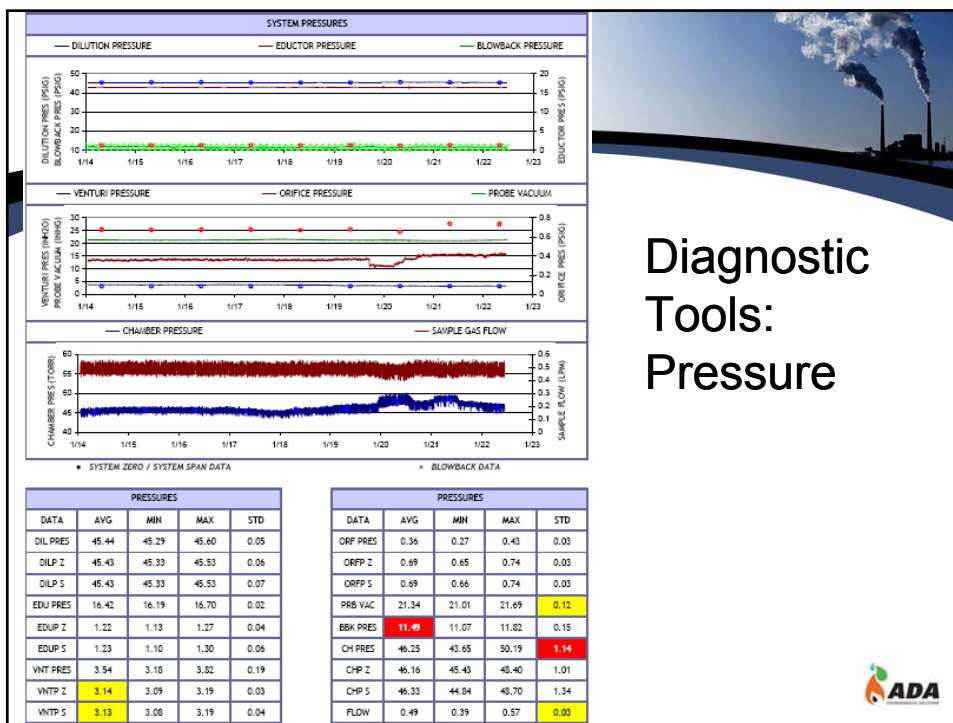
SYSTEM PRESSURES

DILUTION PRESSURE EDUCTOR PRESSURE BLOWBACK PRESSURE

DILUTION PRES (PSIG) BLOWBACK PRES (PSIG)

50 40 30 20 10

20 15 10 5 0

EDUCTOR PRES (PSIG)

1/14 1/15 1/16 1/17 1/18 1/19 1/20 1/21 1/22 1/23

VENTURI PRESSURE ORIFICE PRESSURE PROBE VACUUM

VENTURI PRES (INH2O) PROBE VACUUM (INHG)

30 25 20 15 10 5 0

0.8 0.6 0.4 0.2 0

ORIFICE PRES (PSIG)

1/14 1/15 1/16 1/17 1/18 1/19 1/20 1/21 1/22 1/23

CHAMBER PRESSURE SAMPLE GAS FLOW

CHAMBER PRES (TORR)

60 55 50 45 40

0.6 0.5 0.4 0.3 0.2 0.1 0

SAMPLE FLOW (LPM)

1/14 1/15 1/16 1/17 1/18 1/19 1/20 1/21 1/22 1/23

• SYSTEM ZERO / SYSTEM SPAN DATA × BLOWBACK DATA

Diagnostic Tools: Pressure

| PRESSURES | | | | |
|---|---|---|---|---|
| DATA | AVG | MIN | MAX | STD |
| DIL PRES | 45.44 | 45.29 | 45.60 | 0.05 |
| DILP Z | 45.43 | 45.33 | 45.53 | 0.06 |
| DILP S | 45.43 | 45.33 | 45.53 | 0.07 |
| EDU PRES | 16.42 | 16.19 | 16.70 | 0.02 |
| EDUP Z | 1.22 | 1.13 | 1.27 | 0.04 |
| EDUP S | 1.23 | 1.10 | 1.30 | 0.06 |
| VNT PRES | 3.54 | 3.18 | 3.82 | 0.19 |
| VNTP Z | 3.14 | 3.09 | 3.19 | 0.03 |
| VNTP S | 3.13 | 3.08 | 3.19 | 0.04 |

| PRESSURES | | | | |
|---|---|---|---|---|
| DATA | AVG | MIN | MAX | STD |
| ORF PRES | 0.36 | 0.27 | 0.43 | 0.03 |
| ORFP Z | 0.69 | 0.65 | 0.74 | 0.03 |
| ORFP S | 0.69 | 0.66 | 0.74 | 0.03 |
| PRB VAC | 21.34 | 21.01 | 21.69 | 0.12 |
| BBK PRES | 11.49 | 11.07 | 11.82 | 0.15 |
| CH PRES | 46.25 | 43.65 | 50.19 | 1.14 |
| CHP Z | 46.16 | 45.43 | 48.40 | 1.01 |
| CHP S | 46.33 | 44.84 | 48.70 | 1.34 |
| FLOW | 0.49 | 0.39 | 0.57 | 0.03 |

ADA